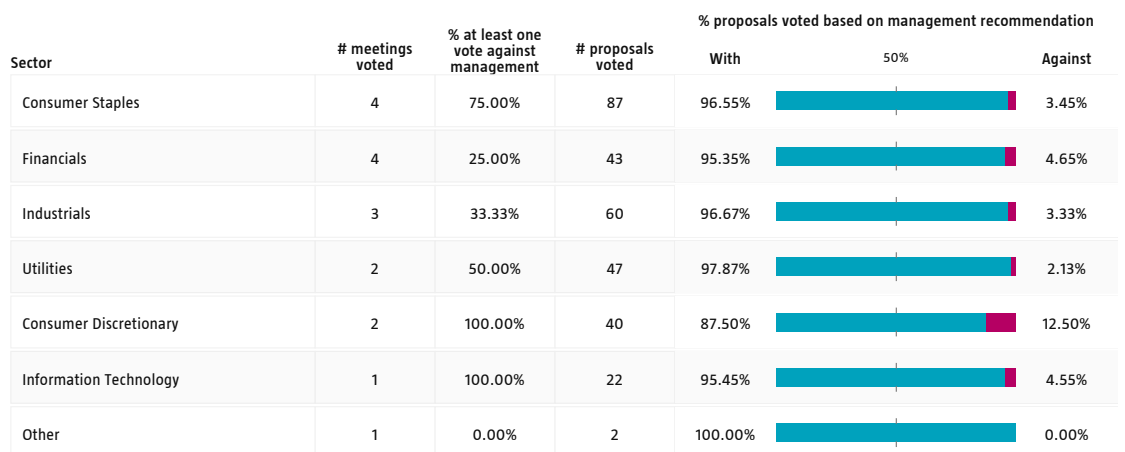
| Sector | # meetings voted | % at least one vote against management | # proposals voted | With | 50% | Against |
|---|---|---|---|---|---|---|
| Consumer Staples | 4 | 75.00% | 87 | 96.55% | | 3.45% |
| Financials | 4 | 25.00% | 43 | 95.35% | | 4.65% |
| Industrials | 3 | 33.33% | 60 | 96.67% | | 3.33% |
| Utilities | 2 | 50.00% | 47 | 97.87% | | 2.13% |
| Consumer Discretionary | 2 | 100.00% | 40 | 87.50% | | 12.50% |
| Information Technology | 1 | 100.00% | 22 | 95.45% | | 4.55% |
| Other | 1 | 0.00% | 2 | 100.00% | | 0.00% |

% proposals voted based on management recommendation